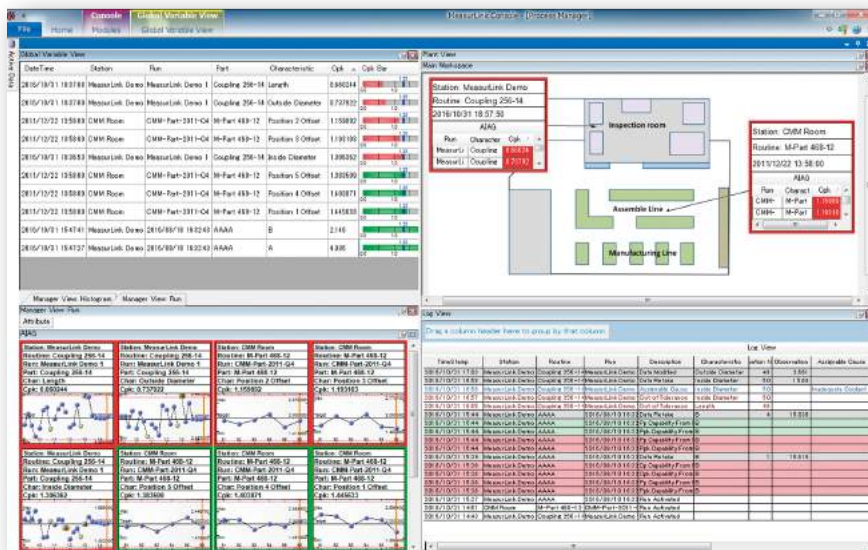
File | Home | Console | Modules | Global Variable View | Global Variable View

MeasurLink Console - [Process Manager]

Global Variable View

| DateTime | Station | Run | Part | Characteristic | Cpk | Cpk Bar |
|---|---|---|---|---|---|---|
| 2016/10/31 18:57:50 | MeasurLink Demo | MeasurLink Demo 1 | Coupling 256-14 | Length | 0.660244 | |
| 2016/10/31 18:57:50 | MeasurLink Demo | MeasurLink Demo 1 | Coupling 256-14 | Outside Diameter | 0.737922 | |
| 2011/12/22 13:58:00 | CMM Room | CMM-Part-2011-Q4 | M-Part 468-12 | Position 2 Offset | 1.159602 | |
| 2011/12/22 13:58:00 | CMM Room | CMM-Part-2011-Q4 | M-Part 468-12 | Position 3 Offset | 1.193163 | |
| 2016/10/31 18:58:53 | MeasurLink Demo | MeasurLink Demo 1 | Coupling 256-14 | Inside Diameter | 1.306362 | |
| 2011/12/22 13:58:00 | CMM Room | CMM-Part-2011-Q4 | M-Part 468-12 | Position 5 Offset | 1.383599 | |
| 2011/12/22 13:58:00 | CMM Room | CMM-Part-2011-Q4 | M-Part 468-12 | Position 4 Offset | 1.603871 | |
| 2011/12/22 13:58:00 | CMM Room | CMM-Part-2011-Q4 | M-Part 468-12 | Position 1 Offset | 1.645633 | |
| 2016/10/31 15:47:41 | MeasurLink Demo | 2016/09/19 16:22:43 | AAAA | B | 2.145 | |
| 2016/10/31 15:47:37 | MeasurLink Demo | 2016/09/19 16:22:43 | AAAA | A | 4.905 | |

Manager View Histogram | Manager View Run

Plant View
Main Workspace

Station: MeasurLink Demo
Routine: Coupling 256-14
2016/10/31 18:57:50
AIAG
| Run | Character | Cpk |
|---|---|---|
| MeasurLi | Coupling | 0.66024 |
| MeasurLi | Coupling | 0.73792 |

Inspection room
Assemble Line
Manufacturing Line

Station: CMM Room
Routine: M-Part 468-12
2011/12/22 13:58:00
AIAG
| Run | Charact | Cpk |
|---|---|---|
| CMM- | M-Part | 1.15960 |
| CMM- | M-Part | 1.19316 |

Manager View Run
Attribute
AIAG

Station: MeasurLink Demo
Routine: Coupling 256-14
Run: MeasurLink Demo 1
Part: Coupling 256-14
Char: Length
Cpk: 0.660244

Station: MeasurLink Demo
Routine: Coupling 256-14
Run: MeasurLink Demo 1
Part: Coupling 256-14
Char: Outside Diameter
Cpk: 0.737922

Station: CMM Room
Routine: M-Part 468-12
Run: CMM-Part-2011-Q4
Part: M-Part 468-12
Char: Position 2 Offset
Cpk: 1.159602

Station: CMM Room
Routine: M-Part 468-12
Run: CMM-Part-2011-Q4
Part: M-Part 468-12
Char: Position 3 Offset
Cpk: 1.193163

Station: MeasurLink Demo
Routine: Coupling 256-14
Run: MeasurLink Demo 1
Part: Coupling 256-14
Char: Inside Diameter
Cpk: 1.306363

Station: CMM Room
Routine: M-Part 468-12
Run: CMM-Part-2011-Q4
Part: M-Part 468-12
Char: Position 5 Offset
Cpk: 1.383599

Station: CMM Room
Routine: M-Part 468-12
Run: CMM-Part-2011-Q4
Part: M-Part 468-12
Char: Position 4 Offset
Cpk: 1.603871

Station: CMM Room
Routine: M-Part 468-12
Run: CMM-Part-2011-Q4
Part: M-Part 468-12
Char: Position 1 Offset
Cpk: 1.645633

Log View
Drag a column header here to group by that column
Log View

| TimeStamp | Station | Routine | Run | Description | Characteristic | Observation | Assignable Cause |
|---|---|---|---|---|---|---|---|
| 2016/10/31 17:51 | MeasurLink Demo | Coupling 256-1 | MeasurLink Demo | Data Modified | Outside Diameter | 3.551 | |
| 2016/10/31 18:55 | MeasurLink Demo | Coupling 256-1 | MeasurLink Demo | Data Retake | Outside Diameter | 1.504 | |
| 2016/10/31 18:55 | MeasurLink Demo | Coupling 256-1 | MeasurLink Demo | Assignable Cause | Inside Diameter | | Inadequate Coolant |
| 2016/10/31 18:57 | MeasurLink Demo | Coupling 256-1 | MeasurLink Demo | Out of Tolerance | Inside Diameter | | |
| 2016/10/31 18:57 | MeasurLink Demo | Coupling 256-1 | MeasurLink Demo | Out of Tolerance | Length | | |
| 2016/10/31 15:44 | MeasurLink Demo | AAAA | 2016/09/19 16:2 | Data Retake | B | 18.018 | |
| 2016/10/31 15:44 | MeasurLink Demo | AAAA | 2016/09/19 16:2 | Pp Capability From | B | | |
| 2016/10/31 15:44 | MeasurLink Demo | AAAA | 2016/09/19 16:2 | Ppk Capability From | B | | |
| 2016/10/31 15:44 | MeasurLink Demo | AAAA | 2016/09/19 16:2 | Ppk Capability From | B | | |
| 2016/10/31 15:36 | MeasurLink Demo | AAAA | 2016/09/19 16:2 | Data Retake | A | 18.018 | |
| 2016/10/31 15:36 | MeasurLink Demo | AAAA | 2016/09/19 16:2 | Pp Capability From | A | | |
| 2016/10/31 15:36 | MeasurLink Demo | AAAA | 2016/09/19 16:2 | Ppk Capability From | A | | |
| 2016/10/31 15:36 | MeasurLink Demo | AAAA | 2016/09/19 16:2 | Ppk Capability From | A | | |
| 2016/10/31 14:51 | CMM Room | M-Part 468-12 | CMM-Part-2011-Q | Run Activated | | | |
| 2016/10/31 14:40 | MeasurLink Demo | Coupling 256-1 | MeasurLink Demo | Run Activated | | | |